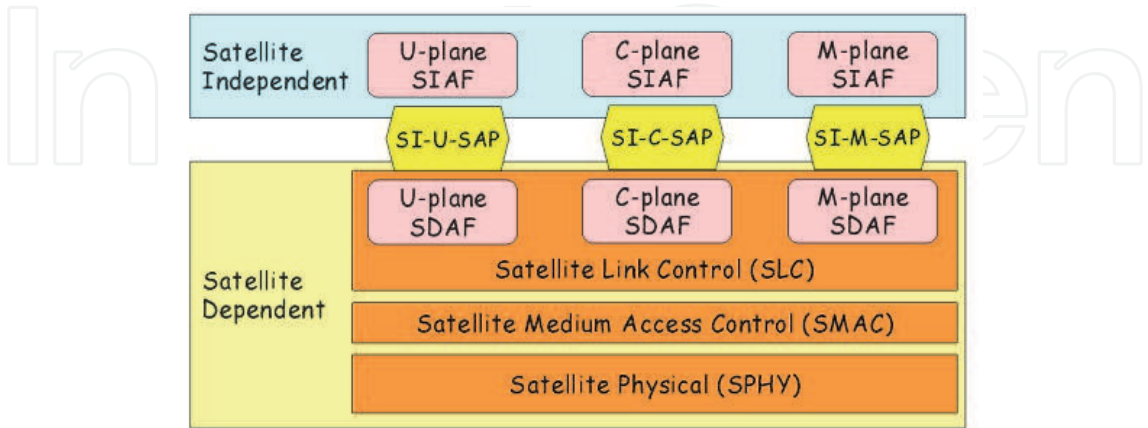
Satellite Independent

U-plane SIAF

C-plane SIAF

M-plane SIAF

SI-U-SAP

SI-C-SAP

SI-M-SAP

Satellite Dependent

U-plane SDAF

C-plane SDAF

M-plane SDAF

Satellite Link Control (SLC)

Satellite Medium Access Control (SMAC)

Satellite Physical (SPHY)